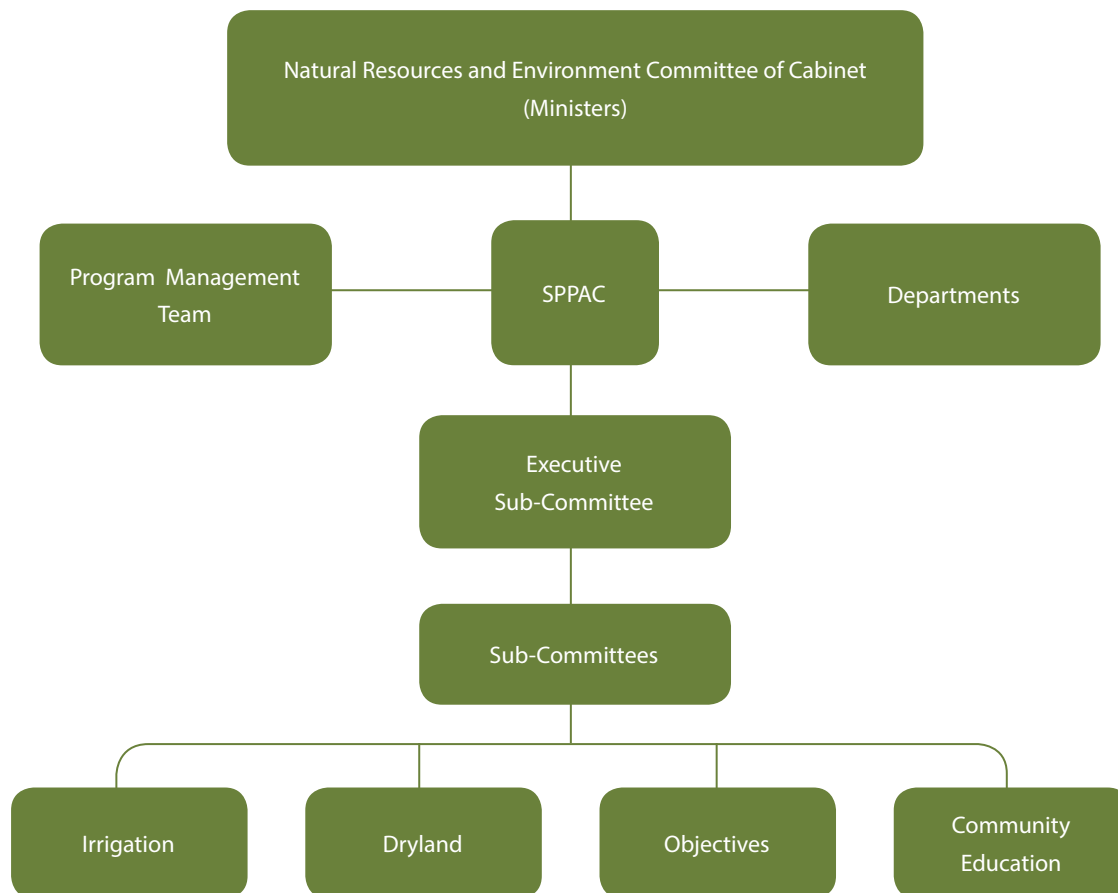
Natural Resources and Environment Committee of Cabinet
(Ministers)

Program Management Team

SPPAC

Departments

Executive Sub-Committee

Sub-Committees

Irrigation

Dryland

Objectives

Community Education